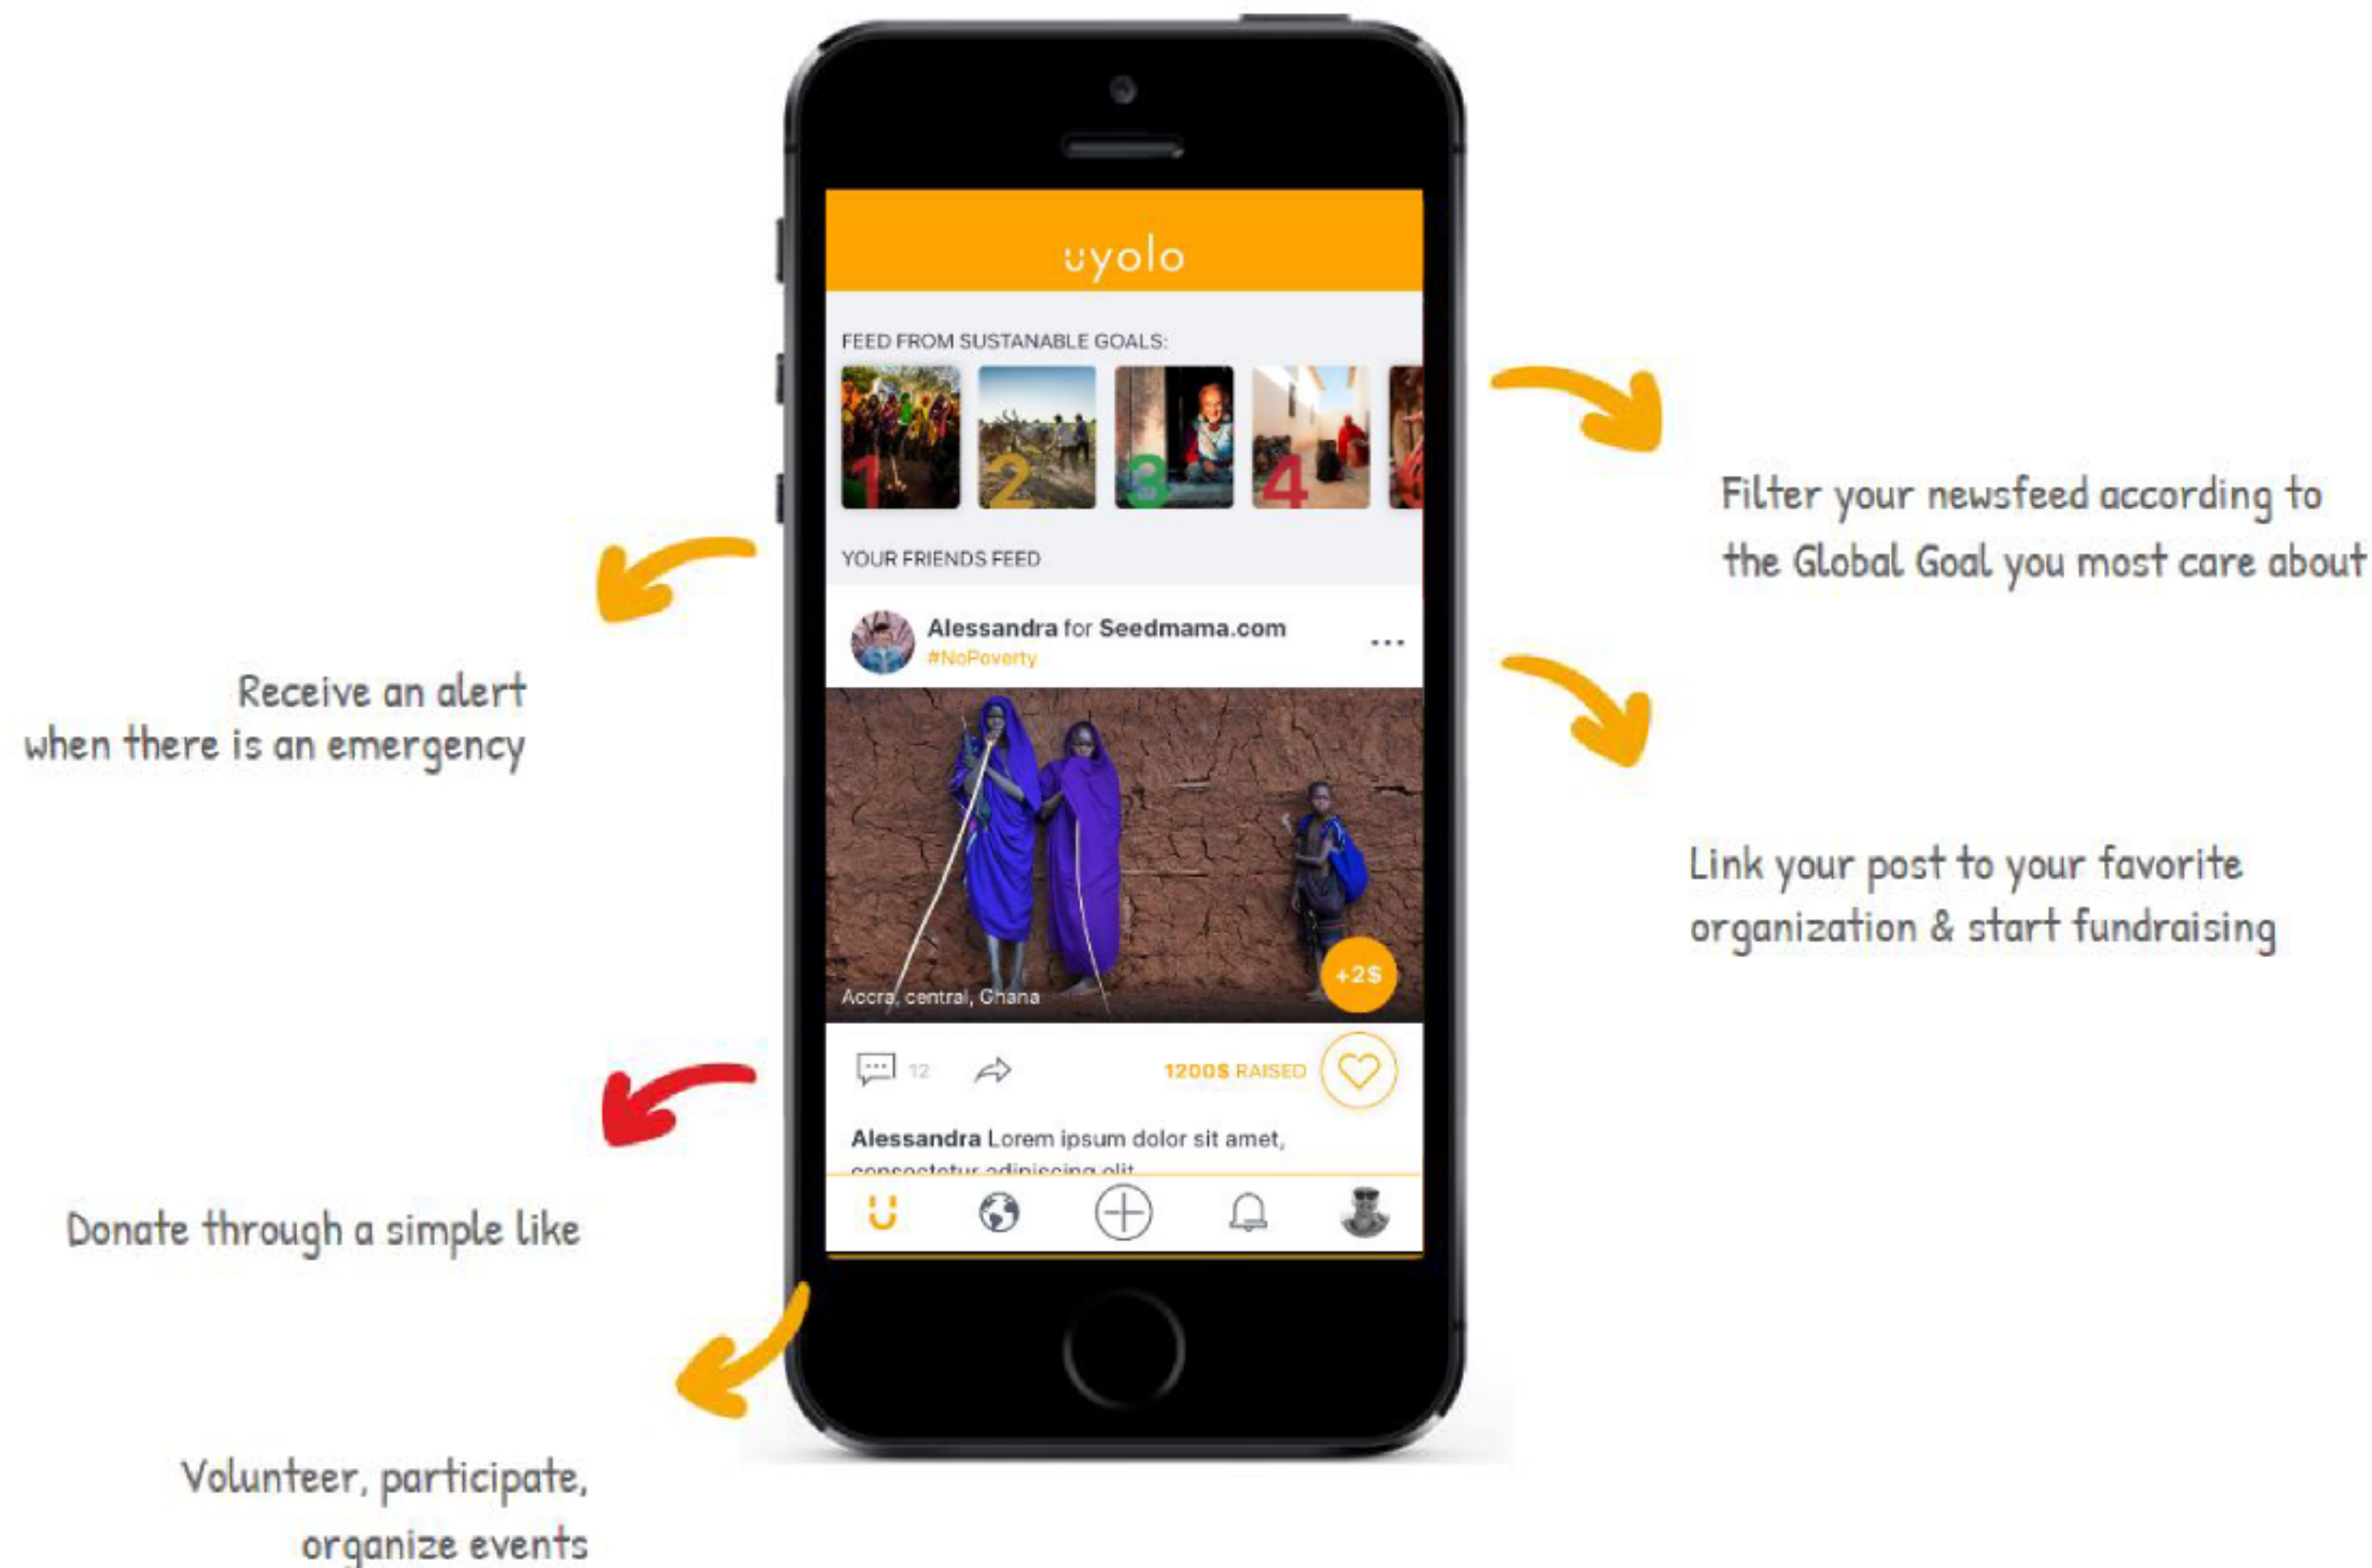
uyolo

FEED FROM SUSTANABLE GOALS:

1 2 3 4

YOUR FRIENDS FEED

Alessandra for Seedmama.com
#NoPoverty

Accra, central, Ghana

+2$

12

1200$ RAISED

Alessandra Lorem ipsum dolor sit amet, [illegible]

Filter your newsfeed according to the Global Goal you most care about

Link your post to your favorite organization & start fundraising

Receive an alert when there is an emergency

Donate through a simple like

Volunteer, participate, organize events